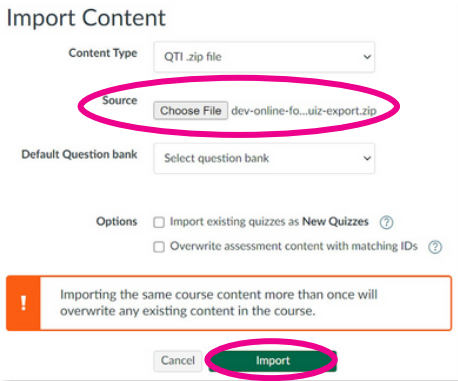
Import Content

Content Type QTI .zip file

Source Choose File dev-online-fo...uiz-export.zip

Default Question bank Select question bank

Options Import existing quizzes as New Quizzes ?

Overwrite assessment content with matching IDs ?

!

Importing the same course content more than once will overwrite any existing content in the course.

Cancel Import